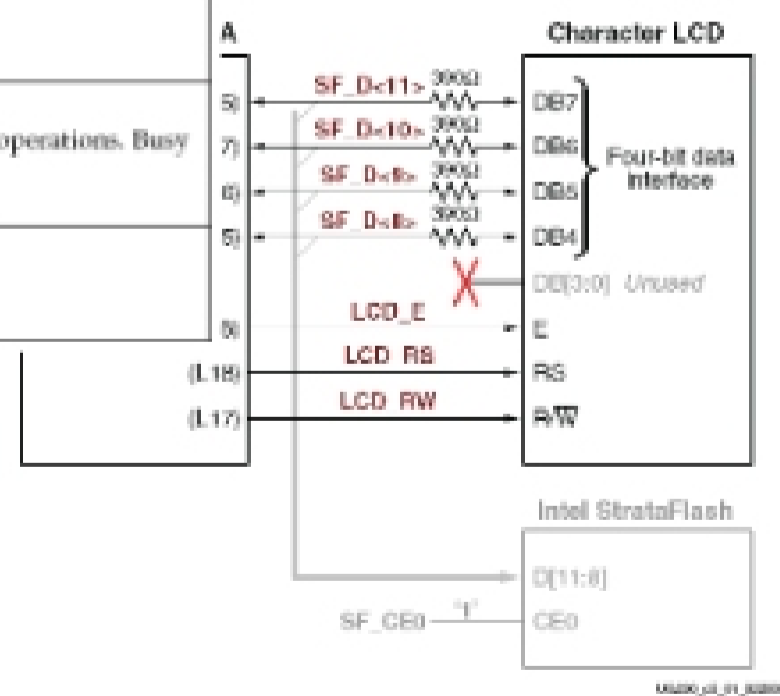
A

Character LCD

operations. Busy

5)

SF_D<11> 390Ω

DB7

7)

SF_D<10> 390Ω

DB6

Four-bit data interface

6)

SF_D<9> 390Ω

DB5

5)

SF_D<8> 390Ω

DB4

DB[3:0] Unused

5)

LCD_E

E

(L18)

LCD_RS

RS

(L17)

LCD_RW

R/$\overline{W}$

Intel StrataFlash

D[11:8]

SF_CE0 "1"

CE0

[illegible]